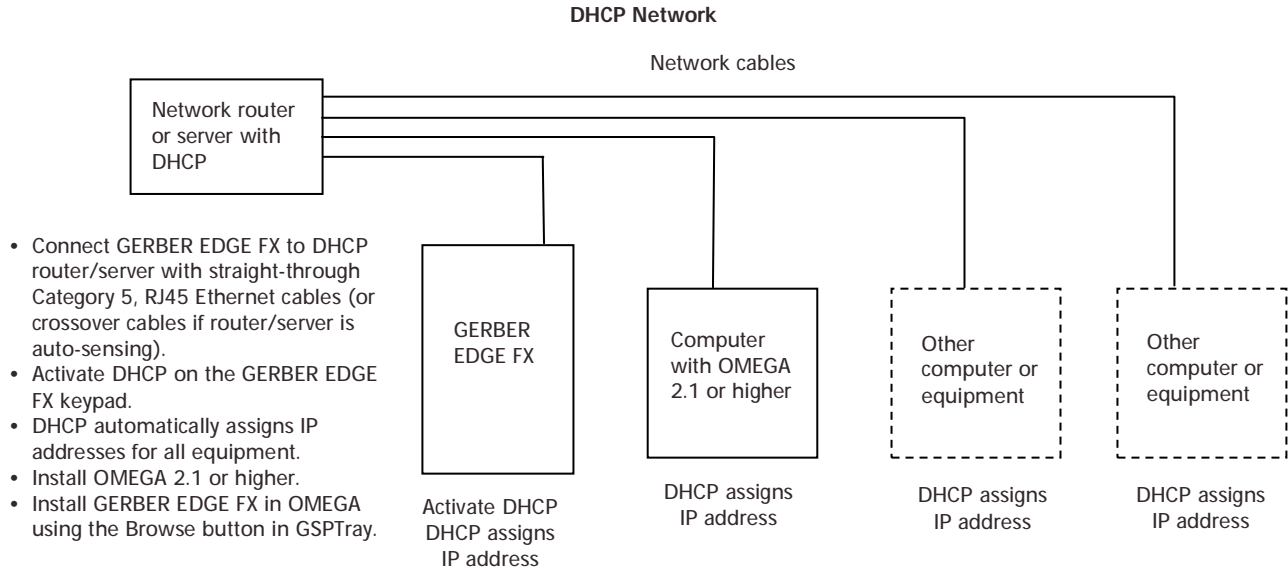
**DHCP Network**

Network cables

Network router or server with DHCP

- Connect GERBER EDGE FX to DHCP router/server with straight-through Category 5, RJ45 Ethernet cables (or crossover cables if router/server is auto-sensing).
- Activate DHCP on the GERBER EDGE FX keypad.
- DHCP automatically assigns IP addresses for all equipment.
- Install OMEGA 2.1 or higher.
- Install GERBER EDGE FX in OMEGA using the Browse button in GSPTray.

GERBER EDGE FX

Activate DHCP
DHCP assigns IP address

Computer with OMEGA 2.1 or higher

DHCP assigns IP address

Other computer or equipment

DHCP assigns IP address

Other computer or equipment

DHCP assigns IP address